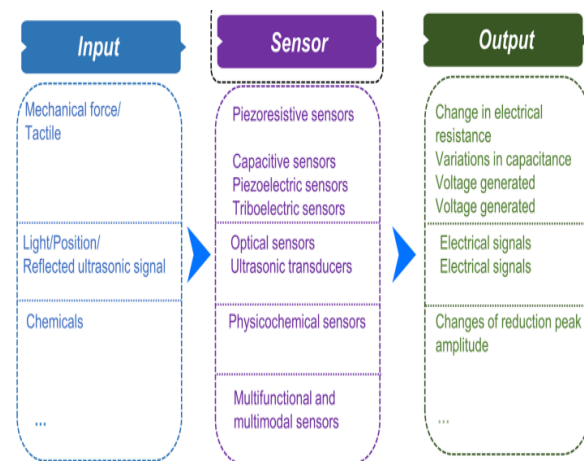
Input

Mechanical force/
Tactile

Light/Position/
Reflected ultrasonic signal

Chemicals

...

Sensor

Piezoresistive sensors

Capacitive sensors
Piezoelectric sensors
Triboelectric sensors

Optical sensors
Ultrasonic transducers

Physicochemical sensors

Multifunctional and multimodal sensors

Output

Change in electrical resistance
Variations in capacitance
Voltage generated
Voltage generated

Electrical signals
Electrical signals

Changes of reduction peak amplitude

...